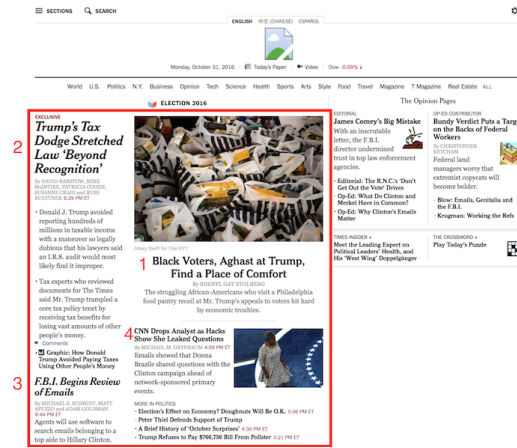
SECTIONS SEARCH

ENGLISH 中文 (CHINESE) ESPAÑOL

Monday, October 31, 2016 Today's Paper Video Dow -0.09%

World U.S. Politics N.Y. Business Opinion Tech Science Health Sports Arts Style Food Travel Magazine T Magazine Real Estate ALL

ELECTION 2016

2

EXCLUSIVE

Trump's Tax Dodge Stretched Law 'Beyond Recognition'

By DAVID BARSTOW, MIKE McINTIRE, PATRICIA COHEN, SUSANNE CRAIG and RUSS BUETTNER 8:29 PM ET

• Donald J. Trump avoided reporting hundreds of millions in taxable income with a maneuver so legally dubious that his lawyers said an I.R.S. audit would most likely find it improper.

• Tax experts who reviewed documents for The Times said Mr. Trump trampled a core tax policy tenet by receiving tax benefits for losing vast amounts of other people's money.

Comments

Graphic: How Donald Trump Avoided Paying Taxes Using Other People's Money

3

F.B.I. Begins Review of Emails

By MICHAEL S. SCHMIDT, MATT APUZZO and ADAM GOLDMAN 8:44 PM ET

Agents will use software to search emails belonging to a top aide to Hillary Clinton.

Hilary Swift for The NYT

1

Black Voters, Aghast at Trump, Find a Place of Comfort

By SHERYL GAY STOLBERG

The struggling African-Americans who visit a Philadelphia food pantry recoil at Mr. Trump's appeals to voters hit hard by economic troubles.

4

CNN Drops Analyst as Hacks Show She Leaked Questions

By MICHAEL M. GRYNBAUM 4:38 PM ET

Emails showed that Donna Brazile shared questions with the Clinton campaign ahead of network-sponsored primary events.

MORE IN POLITICS

• Election's Effect on Economy? Doughnuts Will Be O.K. 5:06 PM ET

• Peter Thiel Defends Support of Trump

• A Brief History of 'October Surprises' 4:36 PM ET

• Trump Refuses to Pay $766,756 Bill From Pollster 3:21 PM ET

The Opinion Pages

EDITORIAL

James Comey's Big Mistake

With an inscrutable letter, the F.B.I. director undermined trust in top law enforcement agencies.

• Editorial: The R.N.C.'s 'Don't Get Out the Vote' Drives

• Op-Ed: What Do Clinton and Merkel Have in Common?

• Op-Ed: Why Clinton's Emails Matter

OP-ED CONTRIBUTOR

Bundy Verdict Puts a Target on the Backs of Federal Workers

By CHRISTOPHER KETCHAM

Federal land managers worry that extremist cowboys will become bolder.

• Blow: Emails, Genitalia and the F.B.I.

• Krugman: Working the Refs

TIMES INSIDER »

Meet the Leading Expert on Political Leaders' Health, and His 'West Wing' Doppelgänger

THE CROSSWORD »

Play Today's Puzzle